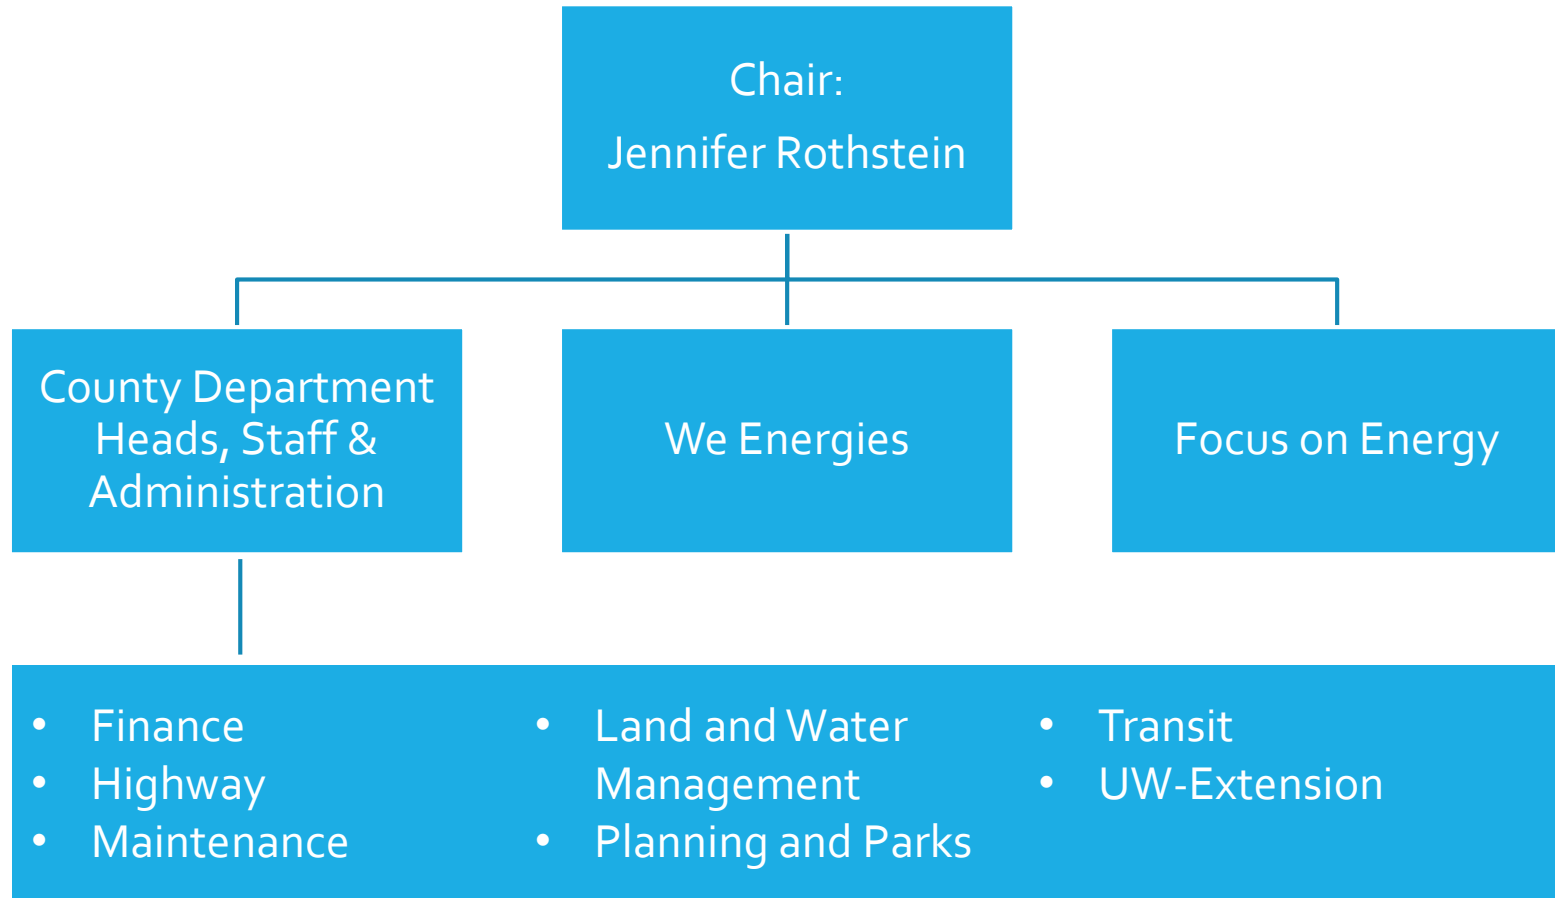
Chair:
Jennifer Rothstein

County Department Heads, Staff & Administration

We Energies

Focus on Energy

- Finance
- Highway
- Maintenance

- Land and Water Management
- Planning and Parks

- Transit
- UW-Extension